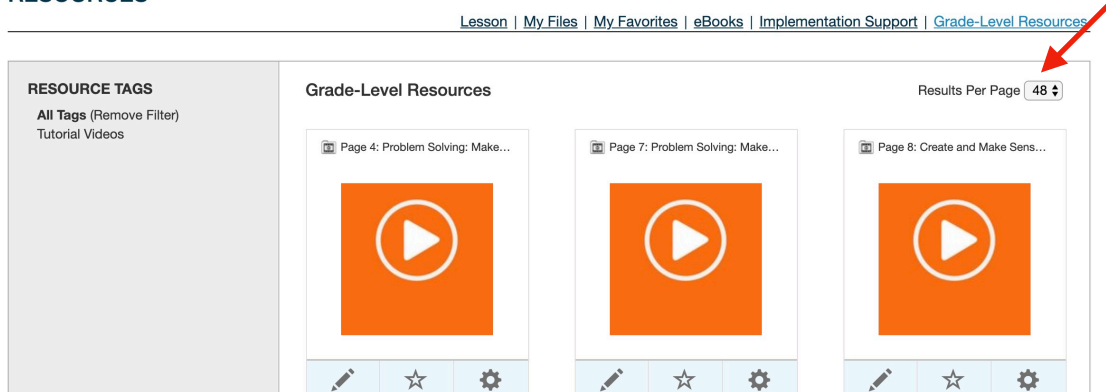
Lesson | My Files | My Favorites | eBooks | Implementation Support | Grade-Level Resources

RESOURCE TAGS
All Tags (Remove Filter)
Tutorial Videos

Grade-Level Resources

Results Per Page 48

Page 4: Problem Solving: Make...

Page 7: Problem Solving: Make...

Page 8: Create and Make Sens...